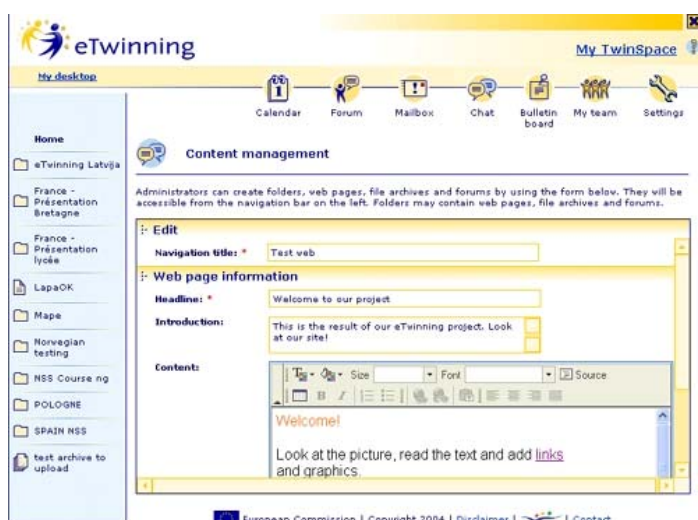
eTwinning

My TwinSpace

My desktop

Calendar Forum Mailbox Chat Bulletin board My team Settings

Home

eTwinning Latvija

France - Présentation Bretagne

France - Présentation lycée

LapaOK

Mape

Norvegian testing

NSS Course ng

POLOGNE

SPAIN NSS

test archive to upload

Content management

Administrators can create folders, web pages, file archives and forums by using the form below. They will be accessible from the navigation bar on the left. Folders may contain web pages, file archives and forums.

Edit

Navigation title: * Test veb

Web page information

Headline: * Welcome to our project

Introduction: This is the result of our eTwinning project. Look at our site!

Content:

Size Font Source

Welcome!

Look at the picture, read the text and add links and graphics.

European Commission | Copyright 2004 | Disclaimer | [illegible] | Contact